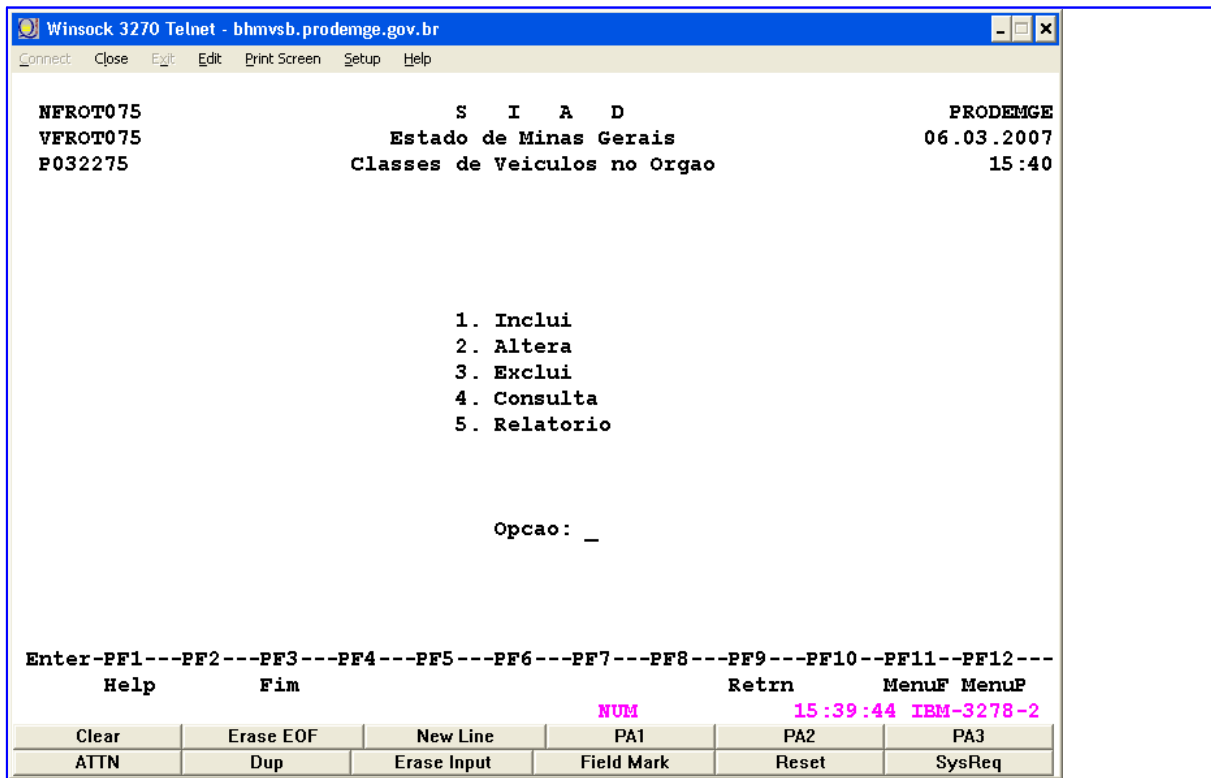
Winsock 3270 Telnet - bhmvsb.prodemge.gov.br

Connect Close Exit Edit Print Screen Setup Help

NFROT075 S I A D PRODEMGE
VFROT075 Estado de Minas Gerais 06.03.2007
P032275 Classes de Veiculos no Orgao 15:40

1. Inclui
2. Altera
3. Exclui
4. Consulta
5. Relatorio

Opcao: _

Enter-PF1---PF2---PF3---PF4---PF5---PF6---PF7---PF8---PF9---PF10--PF11--PF12---
Help Fim Retrn MenuF MenuP

NUM 15:39:44 IBM-3278-2

| Clear | Erase EOF | New Line | PA1 | PA2 | PA3 |
|---|---|---|---|---|---|
| ATTN | Dup | Erase Input | Field Mark | Reset | SysReq |